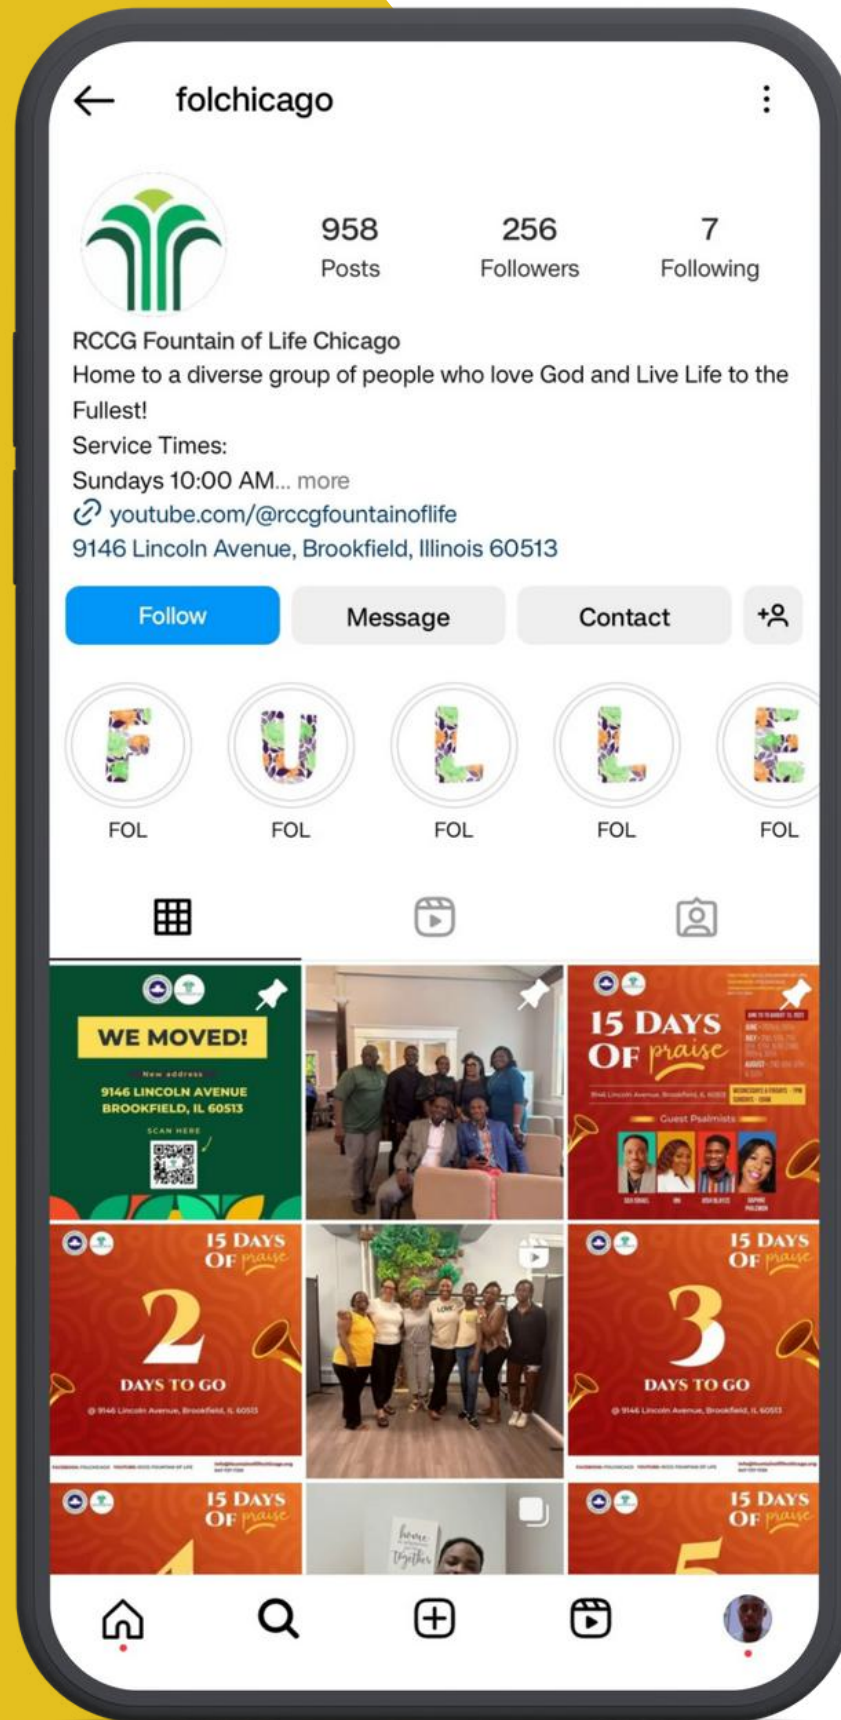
folchicago

958
Posts

256
Followers

7
Following

RCCG Fountain of Life Chicago
Home to a diverse group of people who love God and Live Life to the Fullest!
Service Times:
Sundays 10:00 AM... more
youtube.com/@rccgfountainoflife
9146 Lincoln Avenue, Brookfield, Illinois 60513

Follow
Message
Contact

FOL
FOL
FOL
FOL
FOL

WE MOVED!
New address
9146 LINCOLN AVENUE
BROOKFIELD, IL 60513
SCAN HERE

15 DAYS OF praise
Guest Psalmists
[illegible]

15 DAYS OF praise
2
DAYS TO GO
@ 9146 Lincoln Avenue, Brookfield, IL 60513

15 DAYS OF praise
3
DAYS TO GO
@ 9146 Lincoln Avenue, Brookfield, IL 60513

15 DAYS OF praise

15 DAYS OF praise